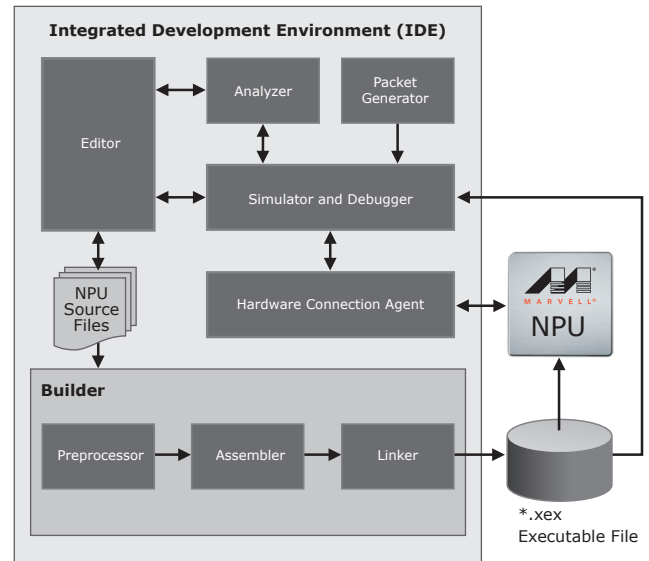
Integrated Development Environment (IDE)

Editor

Analyzer

Packet Generator

Simulator and Debugger

NPU Source Files

Hardware Connection Agent

MARVELL®

NPU

Builder

Preprocessor

Assembler

Linker

*.xex Executable File